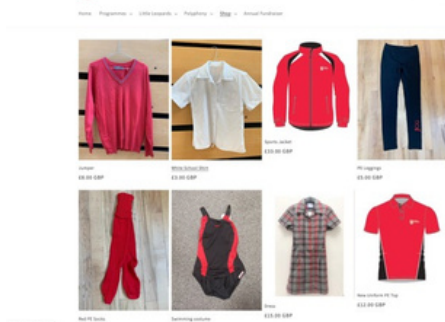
Home Programmes Little Leopards Polyphony Shop Annual Fundraiser

Jumper
£6.00 GBP

White School Shirt
£3.00 GBP

Sports Jacket
£33.00 GBP

PE Leggings
£5.00 GBP

Red PE Socks

Swimming costume

Dress
£15.00 GBP

New Uniform PE Top
£12.00 GBP